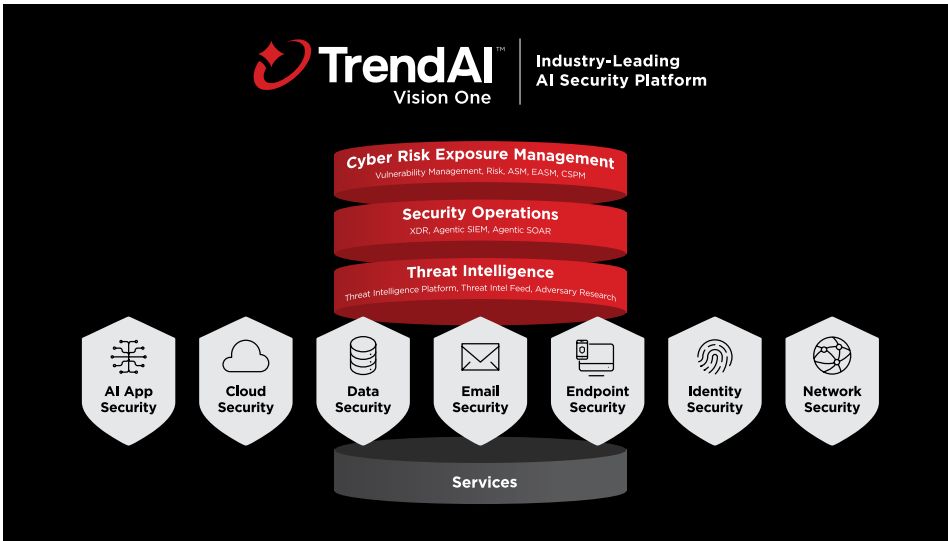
TrendAI™ Vision One

Industry-Leading AI Security Platform

Cyber Risk Exposure Management
Vulnerability Management, Risk, ASM, EASM, CSPM

Security Operations
XDR, Agentic SIEM, Agentic SOAR

Threat Intelligence
Threat Intelligence Platform, Threat Intel Feed, Adversary Research

AI App Security

Cloud Security

Data Security

Email Security

Endpoint Security

Identity Security

Network Security

Services